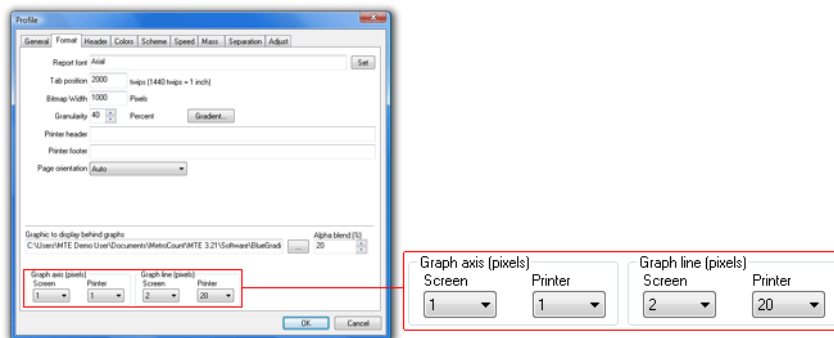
Profile

General | Format | Header | Colors | Scheme | Speed | Mass | Separation | Adjust

Report font Arial Set

Tab position 2000 twips (1440 twips = 1 inch)

Bitmap Width 1000 Pixels

Granularity 40 Percent Gradient...

Printer header

Printer footer

Page orientation Auto

Graphic to display behind graphs
C:\Users\MTE Demo User\Documents\MetroCount\MTE 3.21\Software\BlueGradi ...

Alpha blend (%)
20

Graph axis (pixels)
Screen 1
Printer 1

Graph line (pixels)
Screen 2
Printer 20

OK Cancel

Graph axis (pixels)
Screen 1
Printer 1

Graph line (pixels)
Screen 2
Printer 20